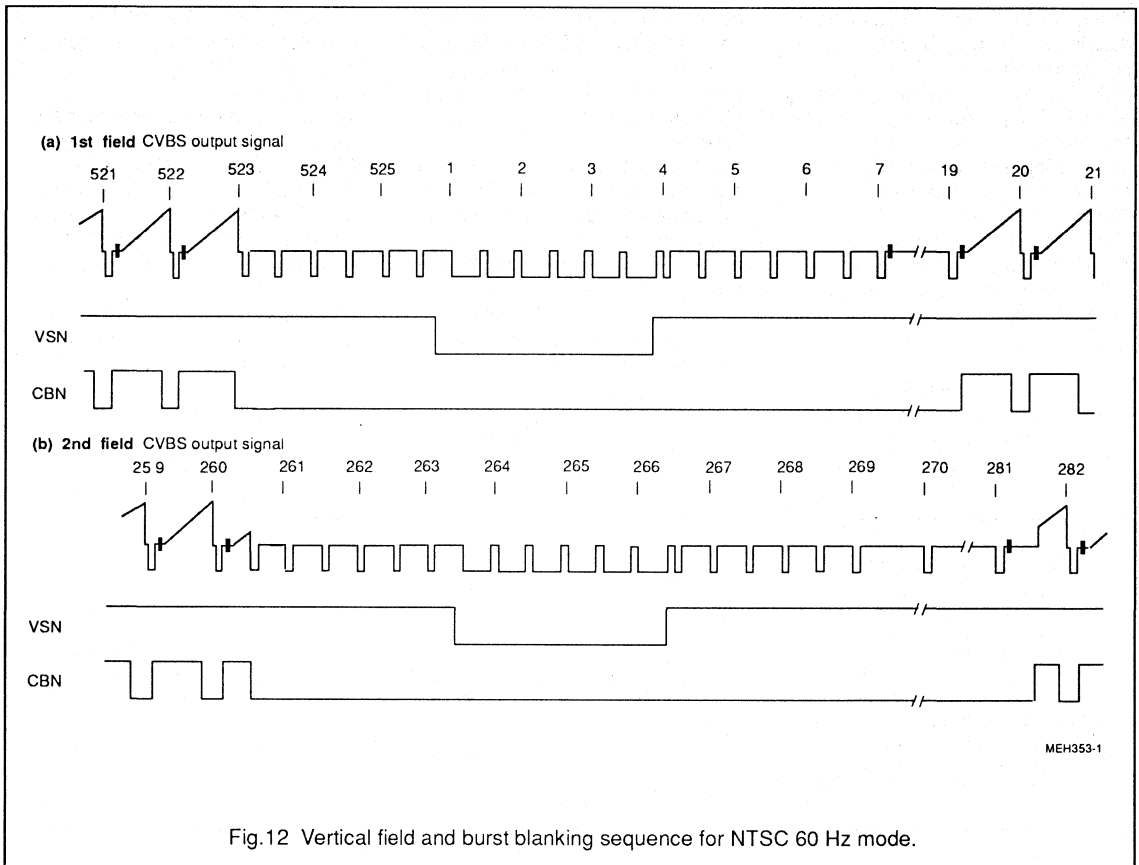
(a) 1st field CVBS output signal

521 522 523 524 525 1 2 3 4 5 6 7 19 20 21

VSN

CBN

(b) 2nd field CVBS output signal

25 9 260 261 262 263 264 265 266 267 268 269 270 281 282

VSN

CBN

MEH353-1

Fig.12 Vertical field and burst blanking sequence for NTSC 60 Hz mode.